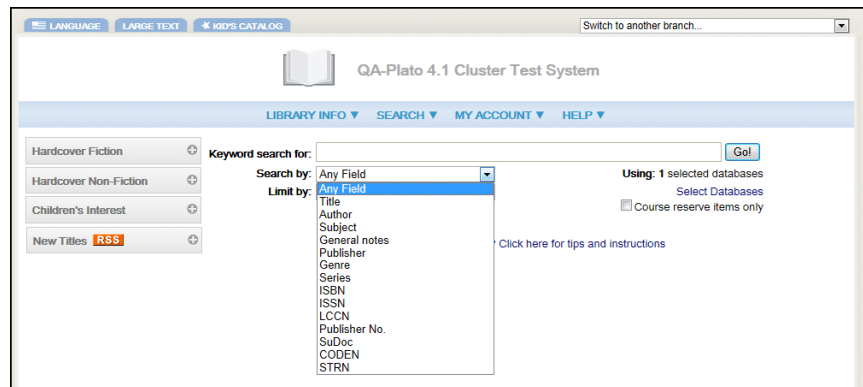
LANGUAGE LARGE TEXT KID'S CATALOG

Switch to another branch...

QA-Plato 4.1 Cluster Test System

LIBRARY INFO ▼ SEARCH ▼ MY ACCOUNT ▼ HELP ▼

Hardcover Fiction

Hardcover Non-Fiction

Children's Interest

New Titles RSS

Keyword search for: Go!

Search by: Any Field

Limit by:

Any Field
Title
Author
Subject
General notes
Publisher
Genre
Series
ISBN
ISSN
LCCN
Publisher No.
SuDoc
CODEN
STRN

Using: 1 selected databases

Select Databases

Course reserve items only

Click here for tips and instructions